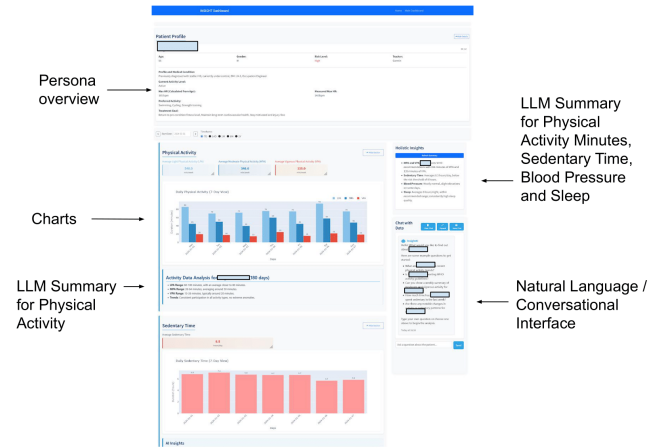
Persona overview

Charts

LLM Summary for Physical Activity

LLM Summary for Physical Activity Minutes, Sedentary Time, Blood Pressure and Sleep

Natural Language / Conversational Interface

Patient Profile

Physical Activity

Daily Physical Activity (7 Day Slice)

Activity Data Analysis for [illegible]

Holistic Insights

Chat with Data

Sedentary Time

Daily Sedentary Time (7 Day Slice)

AI Insights